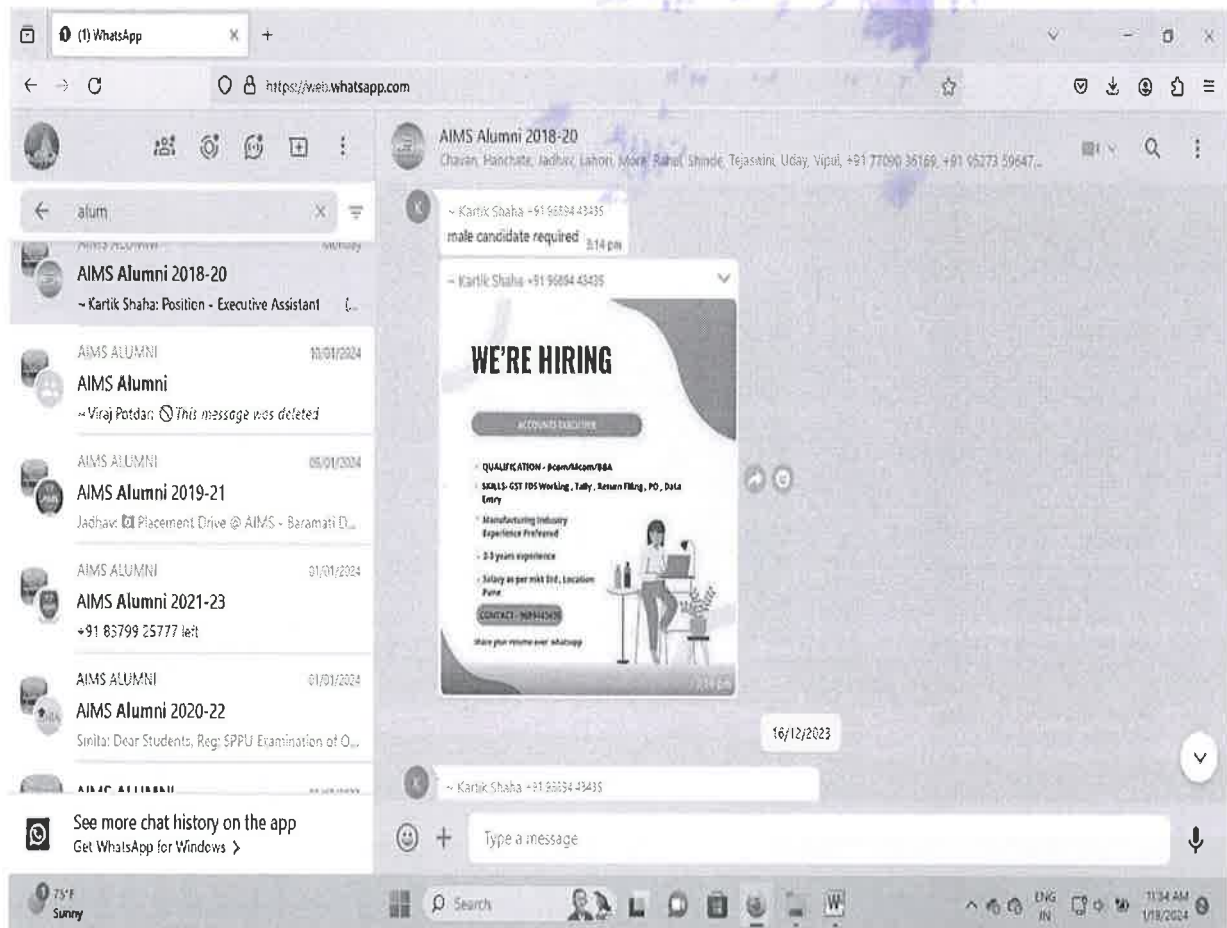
(1) WhatsApp

https://web.whatsapp.com

alum

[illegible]

AIMS Alumni 2018-20
~ Kartik Shaha: Position - Executive Assistant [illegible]

AIMS ALUMNI 10/01/2024
AIMS Alumni
~ Viraj Potdar: This message was deleted

AIMS ALUMNI 05/01/2024
AIMS Alumni 2019-21
Jadhav: Placement Drive @ AIMS - Baramati D...

AIMS ALUMNI 01/01/2024
AIMS Alumni 2021-23
+91 83799 25777 left

AIMS ALUMNI 01/01/2024
AIMS Alumni 2020-22
Smita: Dear Students, Reg: SPPU Examination of O...

AIMS ALUMNI

See more chat history on the app
Get WhatsApp for Windows >

AIMS Alumni 2018-20
Chavan, Panchate, Jadhav, Lahori, More, Rahul, Shinde, Tejaswini, Uday, Vipul, +91 77090 36169, +91 95273 59647...

~ Kartik Shaha +91 96894 43435
male candidate required 3:14 pm

~ Kartik Shaha +91 96894 43435

WE'RE HIRING

ACCOUNTS EXECUTIVE

QUALIFICATION - Bcom/Mcom/BBA
SKILLS- GST TDS Working, Tally, Return Filing, PO, Data Entry
Manufacturing Industry Experience Preferred
2-3 years experience
Salary as per mkt Std, Location Pune
CONTACT - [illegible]
Share your resume over whatsapp

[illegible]

16/12/2023

~ Kartik Shaha +91 96894 43435

Type a message

75°F
Sunny

Search

ENG IN
11:34 AM
1/18/2024